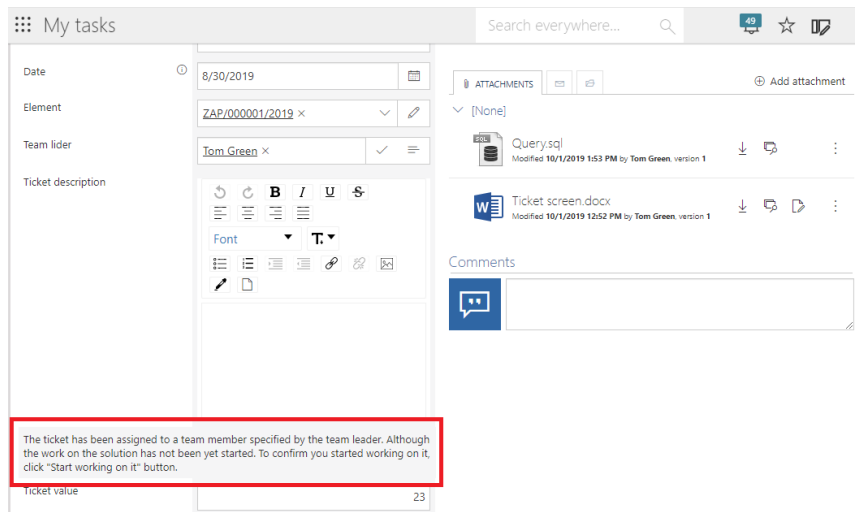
My tasks

Search everywhere...

49

Date

8/30/2019

Element

ZAP/000001/2019 ×

Team lider

Tom Green ×

Ticket description

Font

ATTACHMENTS

Add attachment

[None]

Query.sql
Modified 10/1/2019 1:53 PM by Tom Green, version 1

Ticket screen.docx
Modified 10/1/2019 12:52 PM by Tom Green, version 1

Comments

The ticket has been assigned to a team member specified by the team leader. Although the work on the solution has not been yet started. To confirm you started working on it, click "Start working on it" button.

Ticket value

23